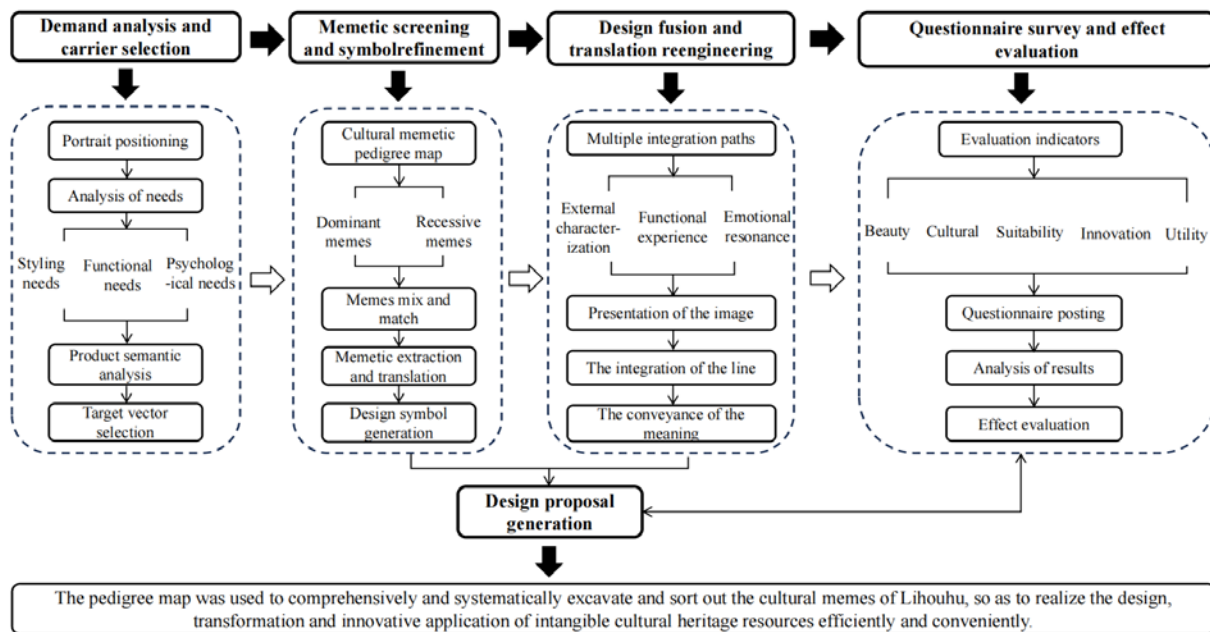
Demand analysis and carrier selection

Memetic screening and symbolrefinement

Design fusion and translation reengineering

Questionnaire survey and effect evaluation

Portrait positioning

Analysis of needs

Styling needs

Functional needs

Psycholog-ical needs

Product semantic analysis

Target vector selection

Cultural memetic pedigree map

Dominant memes

Recessive memes

Memes mix and match

Memetic extraction and translation

Design symbol generation

Multiple integration paths

External characterization

Functional experience

Emotional resonance

Presentation of the image

The integration of the line

The conveyance of the meaning

Evaluation indicators

Beauty

Cultural

Suitability

Innovation

Utility

Questionnaire posting

Analysis of results

Effect evaluation

Design proposal generation

The pedigree map was used to comprehensively and systematically excavate and sort out the cultural memes of Lihouhu, so as to realize the design, transformation and innovative application of intangible cultural heritage resources efficiently and conveniently.